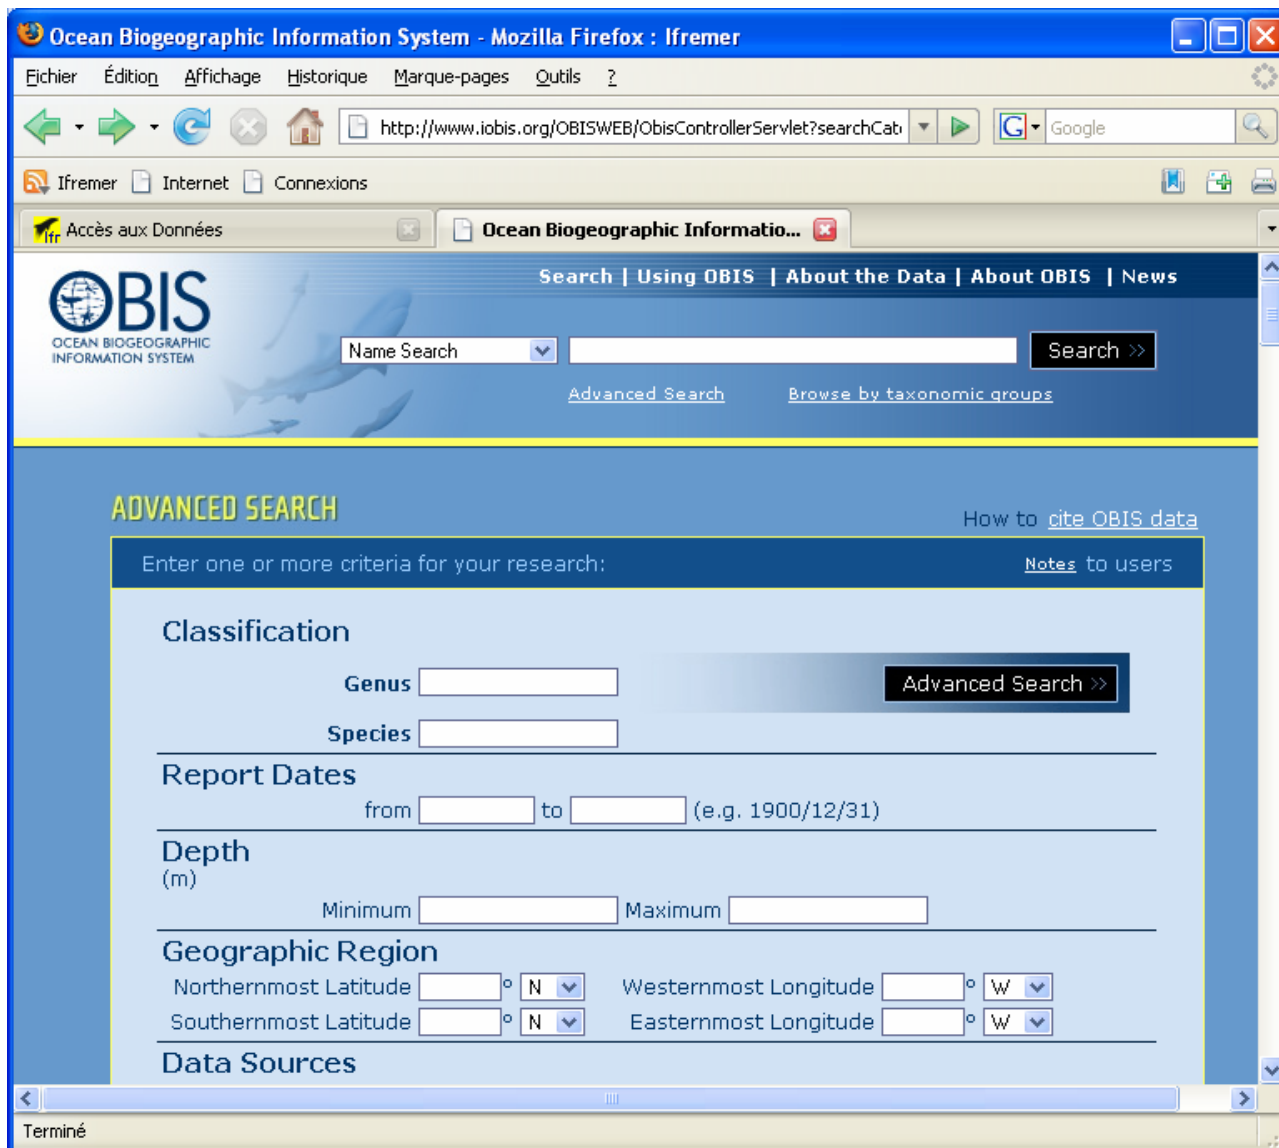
Ocean Biogeographic Information System - Mozilla Firefox : Ifremer

Fichier Édition Affichage Historique Marque-pages Outils ?

http://www.iobis.org/OBISWEB/ObisControllerServlet?searchCat

Google

Ifremer Internet Connexions

Accès aux Données

Ocean Biogeographic Informatio...

OBIS
OCEAN BIOGEOGRAPHIC INFORMATION SYSTEM

Search | Using OBIS | About the Data | About OBIS | News

Name Search

Search »

Advanced Search

Browse by taxonomic groups

ADVANCED SEARCH

How to cite OBIS data

Enter one or more criteria for your research:

Notes to users

Classification

Genus

Advanced Search »

Species

Report Dates

from to (e.g. 1900/12/31)

Depth
(m)

Minimum Maximum

Geographic Region

Northernmost Latitude ° N Westernmost Longitude ° W

Southernmost Latitude ° N Easternmost Longitude ° W

Data Sources

Terminé